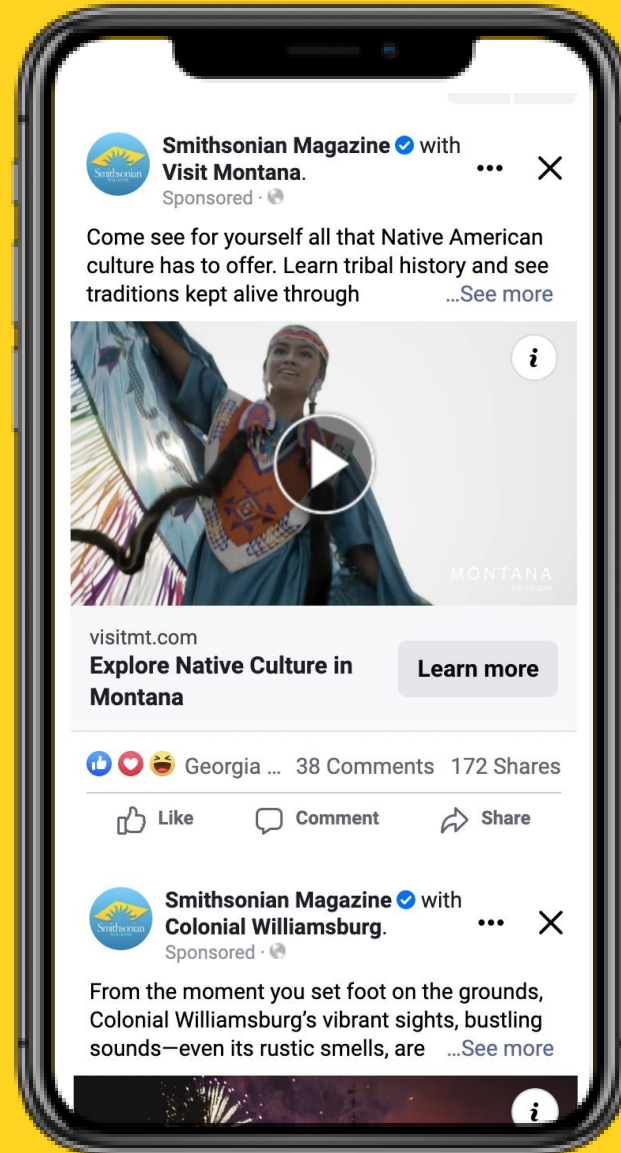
Smithsonian Magazine with Visit Montana.
Sponsored ·

Come see for yourself all that Native American culture has to offer. Learn tribal history and see traditions kept alive through ...See more

i

MONTANA

visitmt.com
Explore Native Culture in Montana

Learn more

Georgia ... 38 Comments 172 Shares

Like Comment Share

Smithsonian Magazine with Colonial Williamsburg.
Sponsored ·

From the moment you set foot on the grounds, Colonial Williamsburg's vibrant sights, bustling sounds—even its rustic smells, are ...See more

i